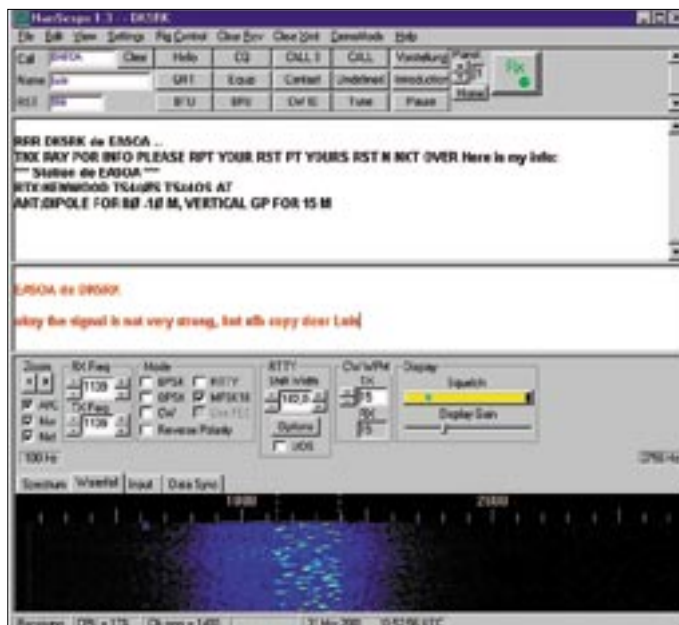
HamScope 1.3 - DK5RK

File Edit View Settings Rig Control Clear Rcv Clear Xmt DemoMode Help

Call EA5OA Clear Hello CQ CALL 1 CALL Vorstellung Rx

Name Luis QRU Equip Contest Undefined Introduction

RST 599 BTU BRV CW ID Tune Pause

RRR DK5RK de EA5OA ..
TNX VAY FOR INFO PLEASE RPT YOUR RST PT YOURS RST N NKT OVER Here is my info:
*** Station de EA5OA ***
RTX:KENWOOD TS440S TS440S AT
ANT:DIPOLE FOR 80 -10 M, VERTICAL GP FOR 15 M

EA5OA de DK5RK

okay the signal is not very strong, but elb copy dear Luis

Zoom RX Freq Mode RTTY CW WPM Display

AFC 1139 BPSK RTTY Shift Width Tx Squelch

Net TX Freq QPSK MFSK16 182,0 15 Display Gain

1139 CW Use FEC Options Rx

Reverse Polarity UOS 15

100 Hz

Spectrum Waterfall Input Data Sync

1000 2000

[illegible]